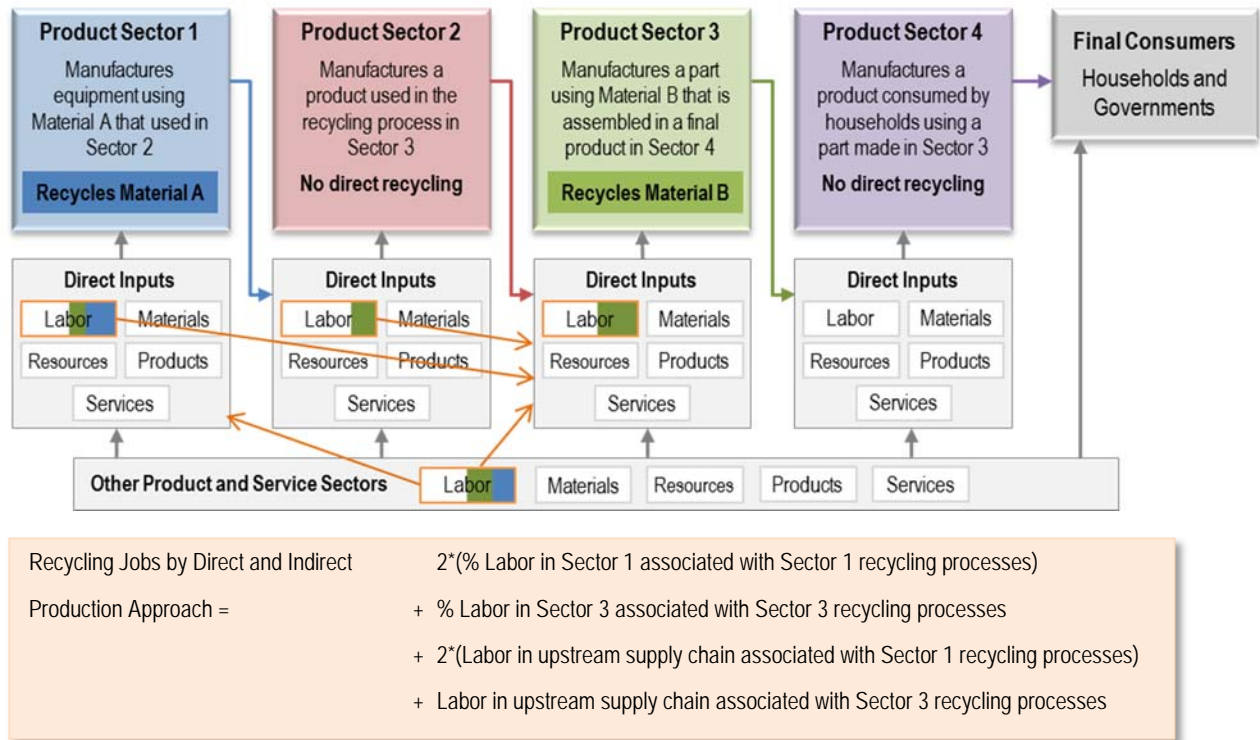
Product Sector 1
Manufactures equipment using Material A that used in Sector 2
Recycles Material A

Product Sector 2
Manufactures a product used in the recycling process in Sector 3
No direct recycling

Product Sector 3
Manufactures a part using Material B that is assembled in a final product in Sector 4
Recycles Material B

Product Sector 4
Manufactures a product consumed by households using a part made in Sector 3
No direct recycling

Final Consumers
Households and Governments

Direct Inputs
Labor
Materials
Resources
Products
Services

Direct Inputs
Labor
Materials
Resources
Products
Services

Direct Inputs
Labor
Materials
Resources
Products
Services

Direct Inputs
Labor
Materials
Resources
Products
Services

Other Product and Service Sectors
Labor
Materials
Resources
Products
Services

Recycling Jobs by Direct and Indirect Production Approach = 2*(% Labor in Sector 1 associated with Sector 1 recycling processes)
+ % Labor in Sector 3 associated with Sector 3 recycling processes
+ 2*(Labor in upstream supply chain associated with Sector 1 recycling processes)
+ Labor in upstream supply chain associated with Sector 3 recycling processes